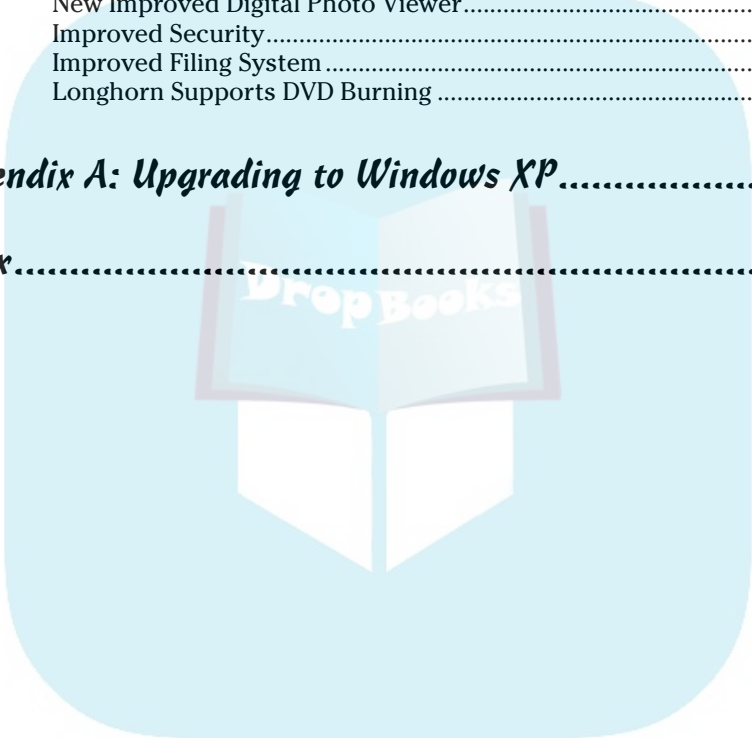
New Improved Digital Photo Viewer..............................................
Improved Security..............................................
Improved Filing System..............................................
Longhorn Supports DVD Burning..............................................

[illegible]endix A: Upgrading to Windows XP...................

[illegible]x..............................................................

DropBooks